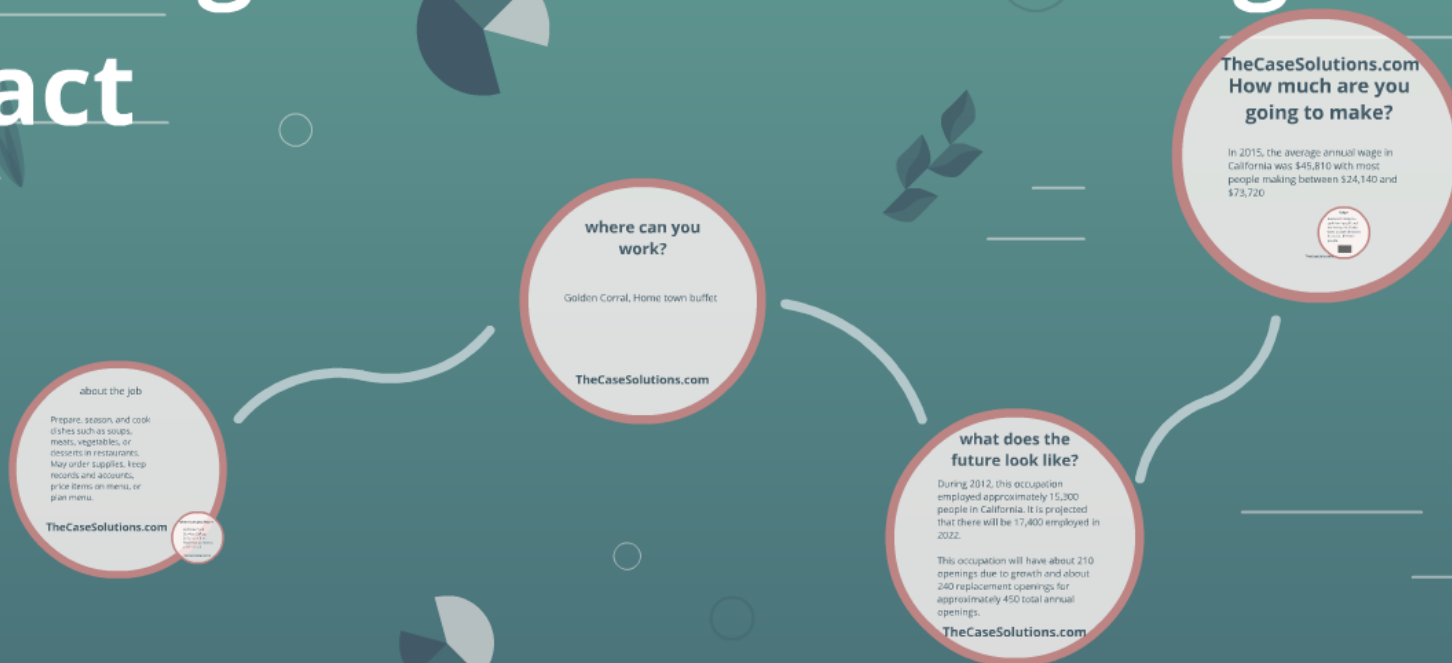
act

about the job

Prepare, season, and cook dishes such as soups, meats, vegetables, or desserts in restaurants. May order supplies, keep records and accounts, price items on menu, or plan menu.

TheCaseSolutions.com

where can you work?

Golden Corral, Home town buffet

TheCaseSolutions.com

what does the future look like?

During 2012, this occupation employed approximately 15,300 people in California. It is projected that there will be 17,400 employed in 2022.

This occupation will have about 210 openings due to growth and about 240 replacement openings for approximately 450 total annual openings.

TheCaseSolutions.com

TheCaseSolutions.com
How much are you going to make?

In 2015, the average annual wage in California was $45,810 with most people making between $24,140 and $73,720